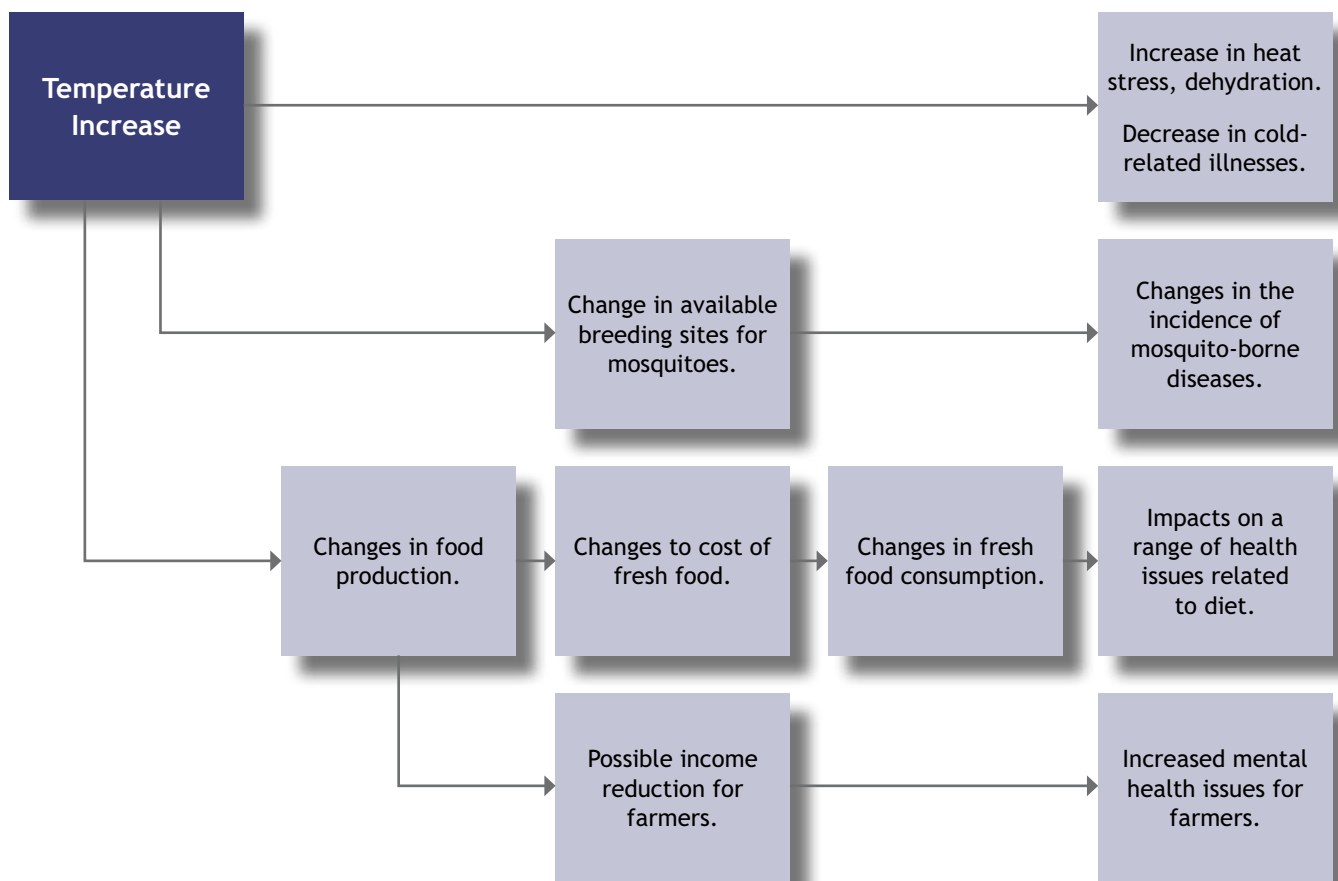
Temperature Increase

Increase in heat stress, dehydration.

Decrease in cold-related illnesses.

Change in available breeding sites for mosquitoes.

Changes in the incidence of mosquito-borne diseases.

Changes in food production.

Changes to cost of fresh food.

Changes in fresh food consumption.

Impacts on a range of health issues related to diet.

Possible income reduction for farmers.

Increased mental health issues for farmers.